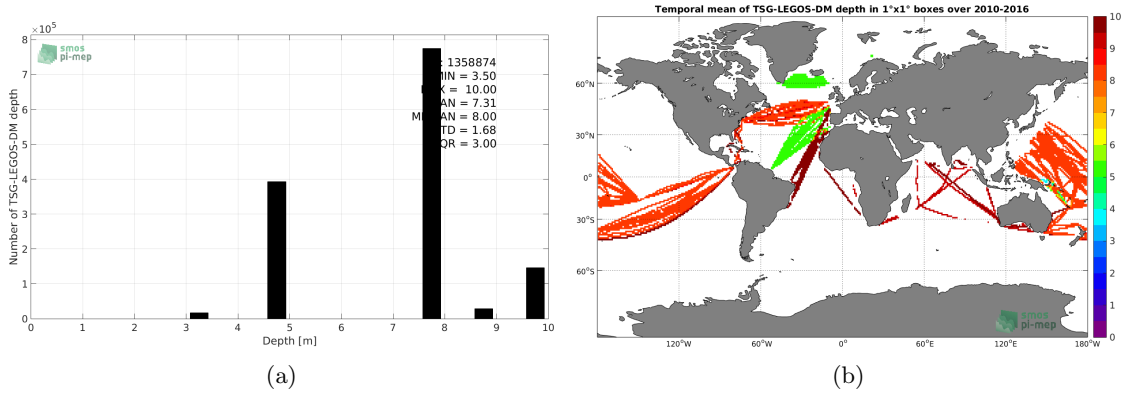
$\times10^5$
8
7
6
5
4
3
2
1
0
smos pi-mep
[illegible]: 1358874
MIN = 3.50
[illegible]X = 10.00
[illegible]AN = 7.31
M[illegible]AN = 8.00
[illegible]TD = 1.68
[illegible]QR = 3.00
Number of TSG-LEGOS-DM depth
0 1 2 3 4 5 6 7 8 9 10
Depth [m]
(a)

Temporal mean of TSG-LEGOS-DM depth in 1°x1° boxes over 2010-2016
60°N
30°N
0°
30°S
60°S
120°W 60°W 0° 60°E 120°E 180°W
smos pi-mep
10
9
8
7
6
5
4
3
2
1
0
(b)